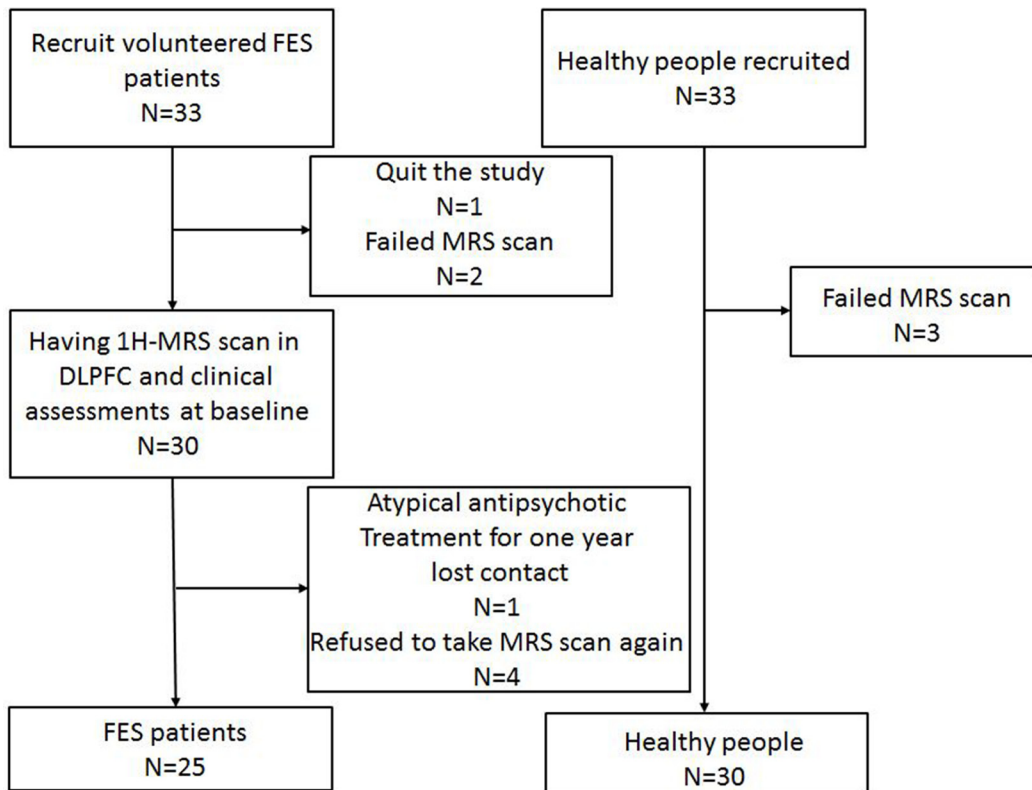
Recruit volunteered FES patients
N=33

Healthy people recruited
N=33

Quit the study
N=1
Failed MRS scan
N=2

Failed MRS scan
N=3

Having 1H-MRS scan in DLPFC and clinical assessments at baseline
N=30

Atypical antipsychotic
Treatment for one year
lost contact
N=1
Refused to take MRS scan again
N=4

FES patients
N=25

Healthy people
N=30